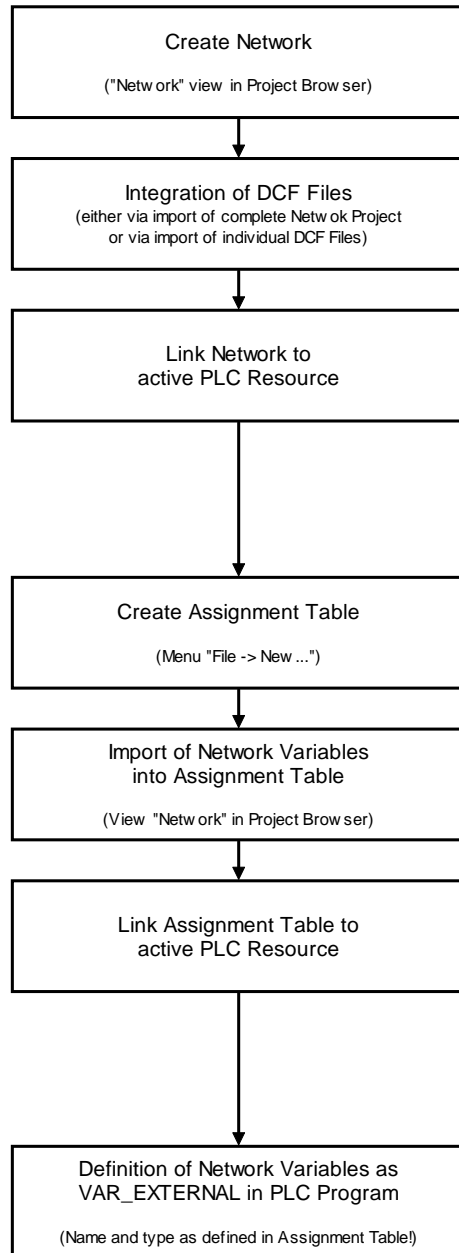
Create Network

("Network" view in Project Browser)

Integration of DCF Files
(either via import of complete Netwok Project or via import of individual DCF Files)

Link Network to active PLC Resource

Create Assignment Table

(Menu "File -> New ...")

Import of Network Variables into Assignment Table

(View "Network" in Project Browser)

Link Assignment Table to active PLC Resource

Definition of Network Variables as VAR_EXTERNAL in PLC Program

(Name and type as defined in Assignment Table!)